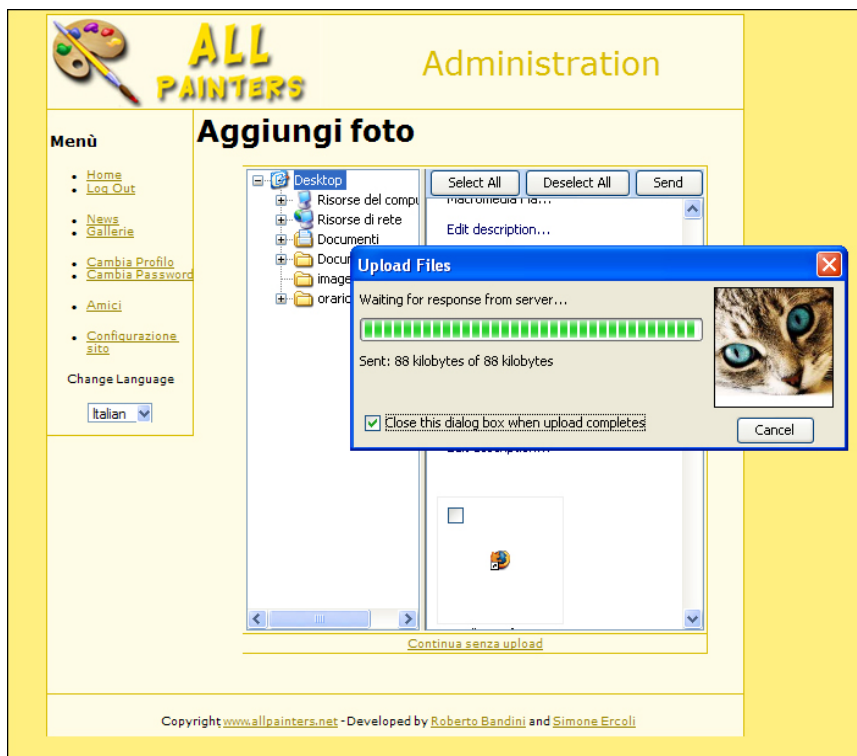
ALL PAINTERS

Administration

Menù

- Home
- Log Out
- News
- Gallerie
- Cambia Profilo
- Cambia Password
- Amici
- Configurazione sito

Change Language

Italian

Aggiungi foto

Desktop
Risorse del compu
Risorse di rete
Documenti
Docun
image
orario

Select All
Deselect All
Send

Macromedia Fla...
Edit description...

Upload Files

Waiting for response from server...

Sent: 88 kilobytes of 88 kilobytes

Close this dialog box when upload completes

Cancel

Continua senza upload

Copyright www.allpainters.net - Developed by Roberto Bandini and Simone Ercoli